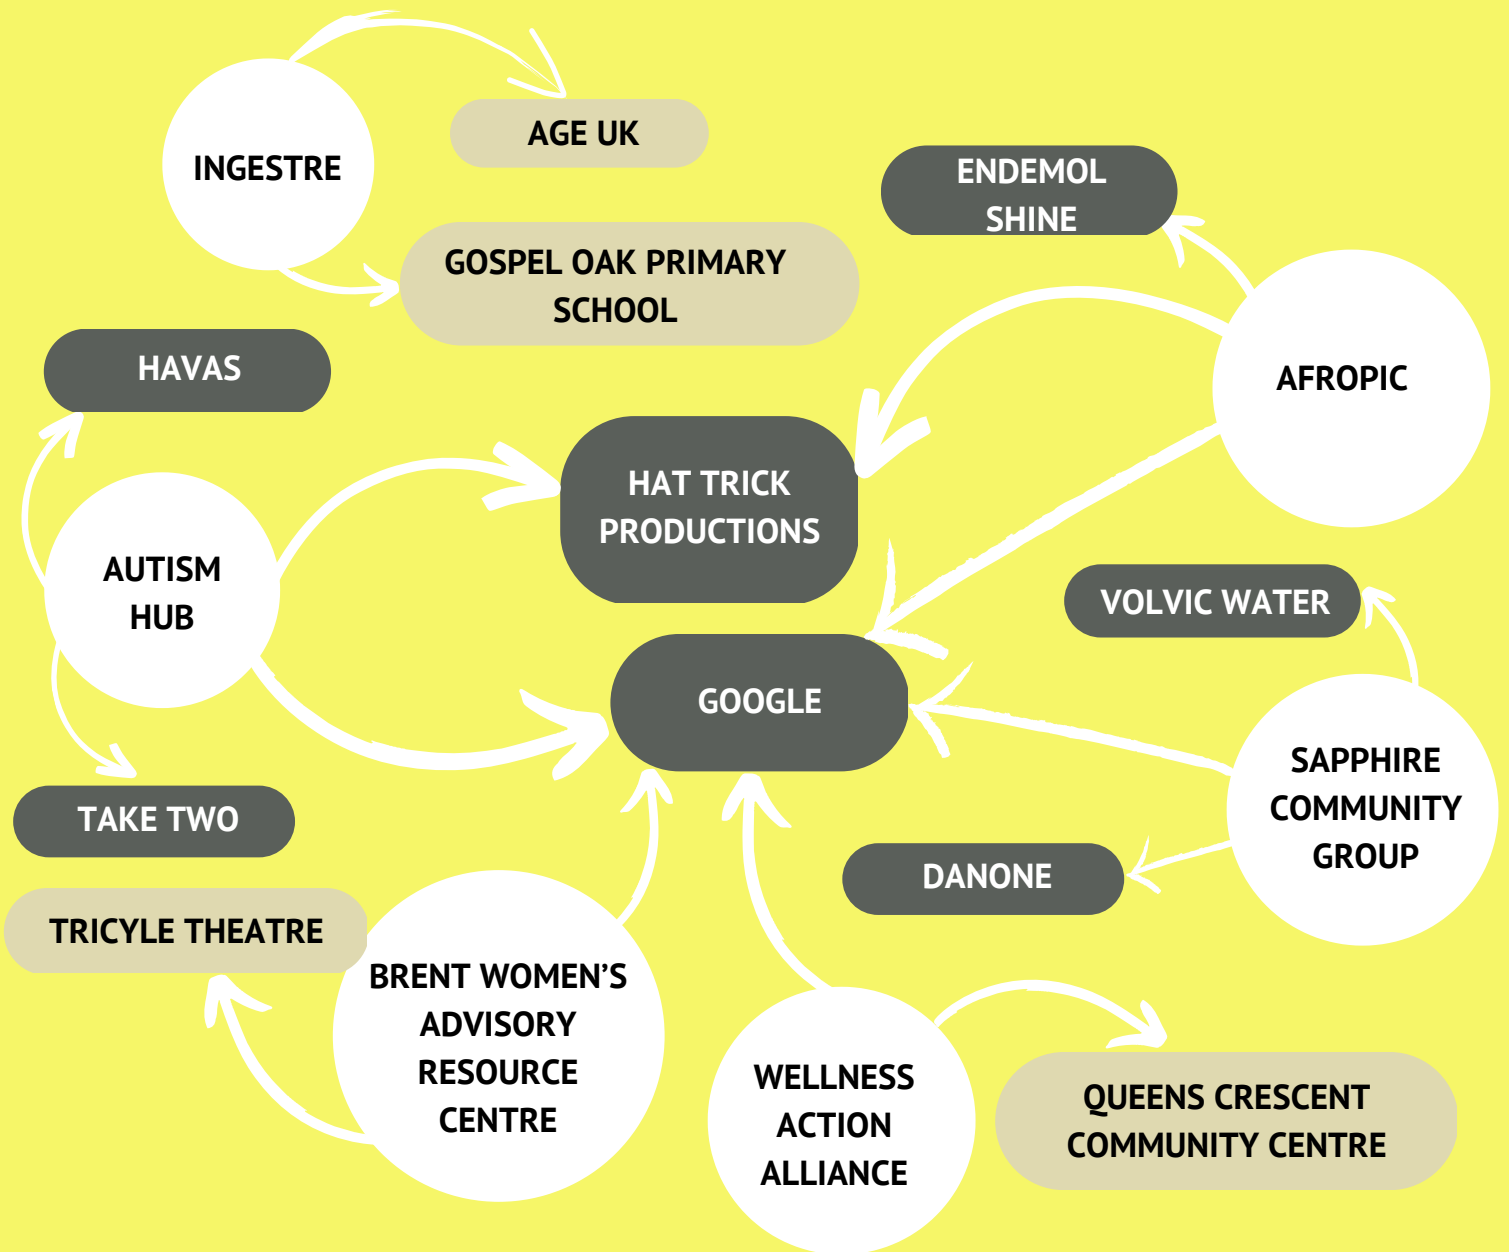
INGESTRE

AGE UK

GOSPEL OAK PRIMARY SCHOOL

ENDEMOL SHINE

AFROPIC

HAVAS

HAT TRICK PRODUCTIONS

AUTISM HUB

VOLVIC WATER

GOOGLE

SAPPHIRE COMMUNITY GROUP

TAKE TWO

DANONE

TRICYLE THEATRE

BRENT WOMEN'S ADVISORY RESOURCE CENTRE

WELLNESS ACTION ALLIANCE

QUEENS CRESCENT COMMUNITY CENTRE